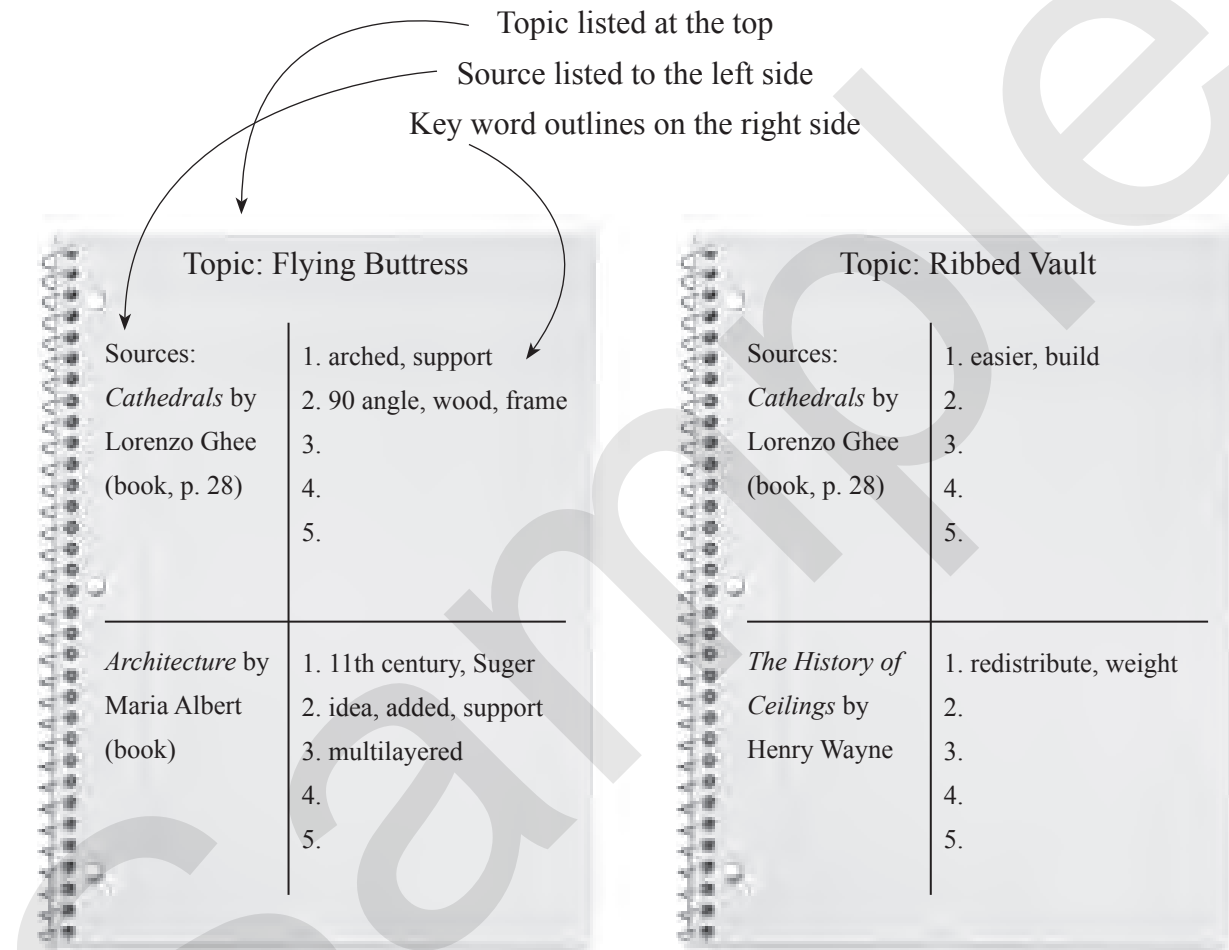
Topic listed at the top
Source listed to the left side
Key word outlines on the right side

Topic: Flying Buttress

| Sources: *Cathedrals* by Lorenzo Ghee (book, p. 28) | 1. arched, support<br>2. 90 angle, wood, frame<br>3.<br>4.<br>5. |
|---|---|
| *Architecture* by Maria Albert (book) | 1. 11th century, Suger<br>2. idea, added, support<br>3. multilayered<br>4.<br>5. |

Topic: Ribbed Vault

| Sources: *Cathedrals* by Lorenzo Ghee (book, p. 28) | 1. easier, build<br>2.<br>3.<br>4.<br>5. |
|---|---|
| *The History of Ceilings* by Henry Wayne | 1. redistribute, weight<br>2.<br>3.<br>4.<br>5. |

Sample